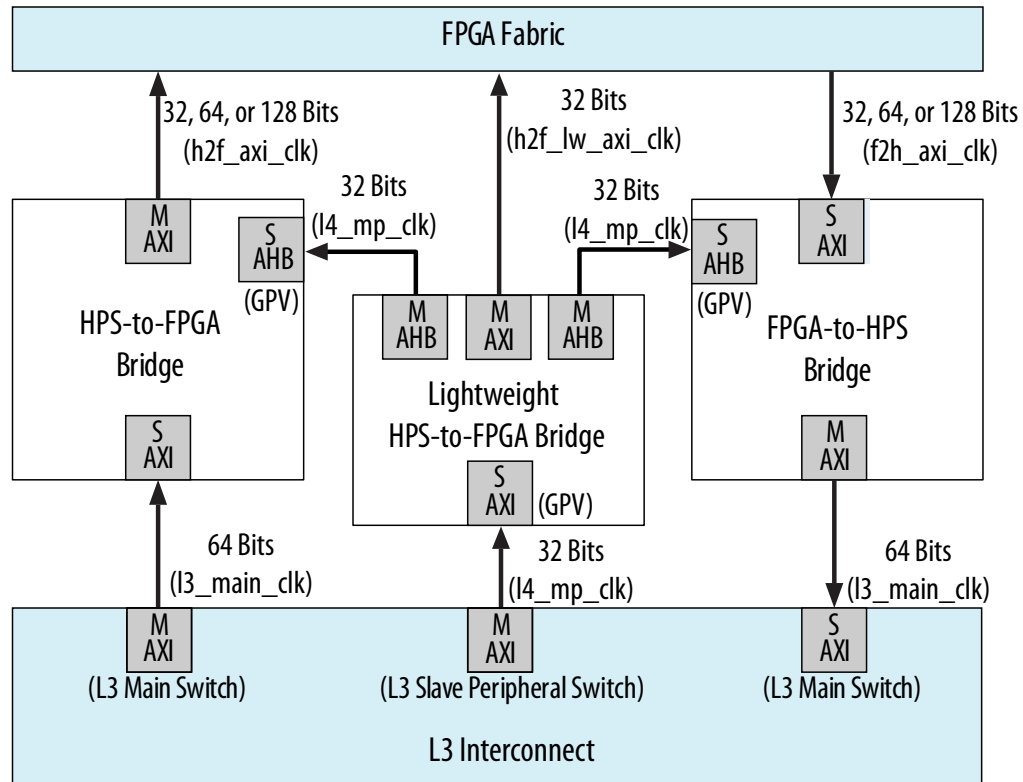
FPGA Fabric

32, 64, or 128 Bits
(h2f_axi_clk)

32 Bits
(h2f_lw_axi_clk)

32, 64, or 128 Bits
(f2h_axi_clk)

32 Bits
(l4_mp_clk)

32 Bits
(l4_mp_clk)

M
AXI

S
AHB
(GPV)

HPS-to-FPGA
Bridge

S
AXI

M
AHB

M
AXI

M
AHB

Lightweight
HPS-to-FPGA Bridge

S
AXI
(GPV)

S
AHB
(GPV)

S
AXI

FPGA-to-HPS
Bridge

M
AXI

64 Bits
(l3_main_clk)

32 Bits
(l4_mp_clk)

64 Bits
(l3_main_clk)

M
AXI
(L3 Main Switch)

M
AXI
(L3 Slave Peripheral Switch)

S
AXI
(L3 Main Switch)

L3 Interconnect